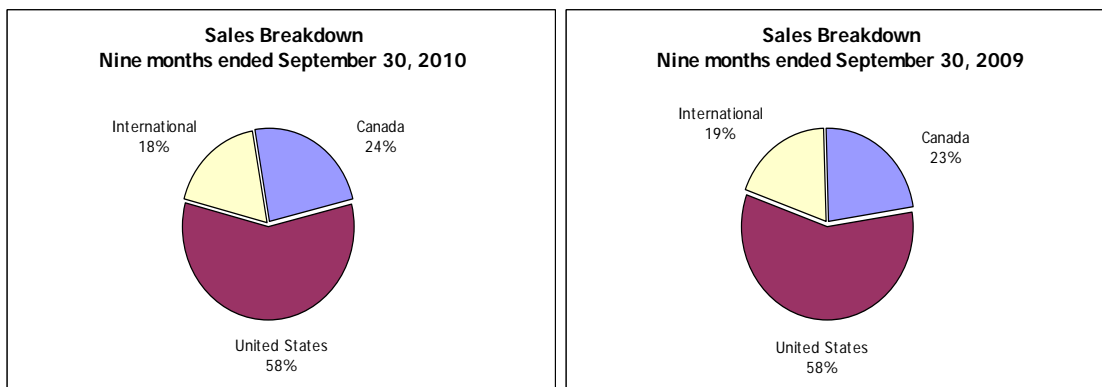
Sales Breakdown
Nine months ended September 30, 2010

International
18%

Canada
24%

United States
58%

Sales Breakdown
Nine months ended September 30, 2009

International
19%

Canada
23%

United States
58%